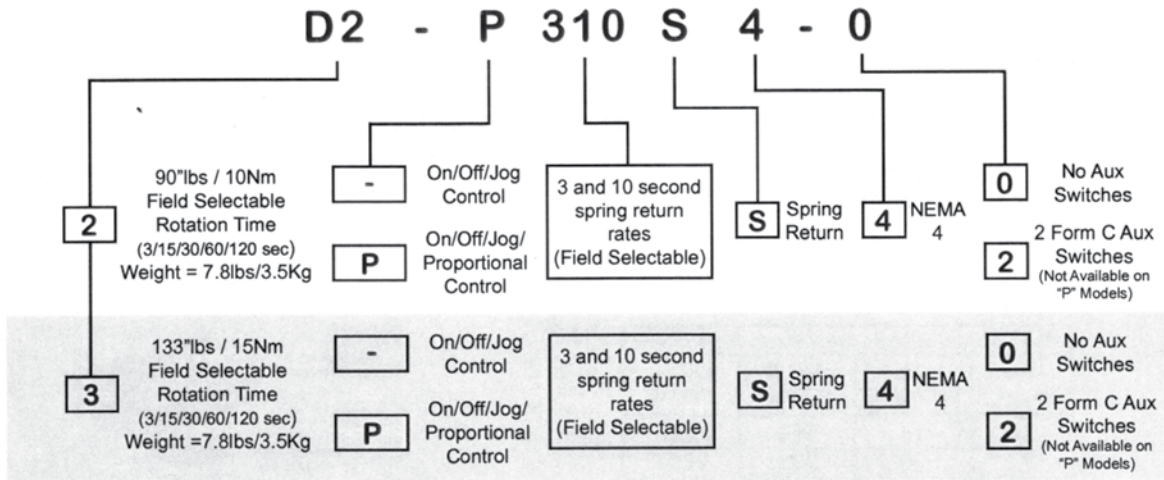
D2 - P 310 S 4 - 0

2

90"lbs / 10Nm Field Selectable Rotation Time (3/15/30/60/120 sec) Weight = 7.8lbs/3.5Kg

- On/Off/Jog Control

P On/Off/Jog/ Proportional Control

3 and 10 second spring return rates (Field Selectable)

S Spring Return

4 NEMA 4

0 No Aux Switches

2 2 Form C Aux Switches (Not Available on "P" Models)

3

133"lbs / 15Nm Field Selectable Rotation Time (3/15/30/60/120 sec) Weight =7.8lbs/3.5Kg

- On/Off/Jog Control

P On/Off/Jog/ Proportional Control

3 and 10 second spring return rates (Field Selectable)

S Spring Return

4 NEMA 4

0 No Aux Switches

2 2 Form C Aux Switches (Not Available on "P" Models)